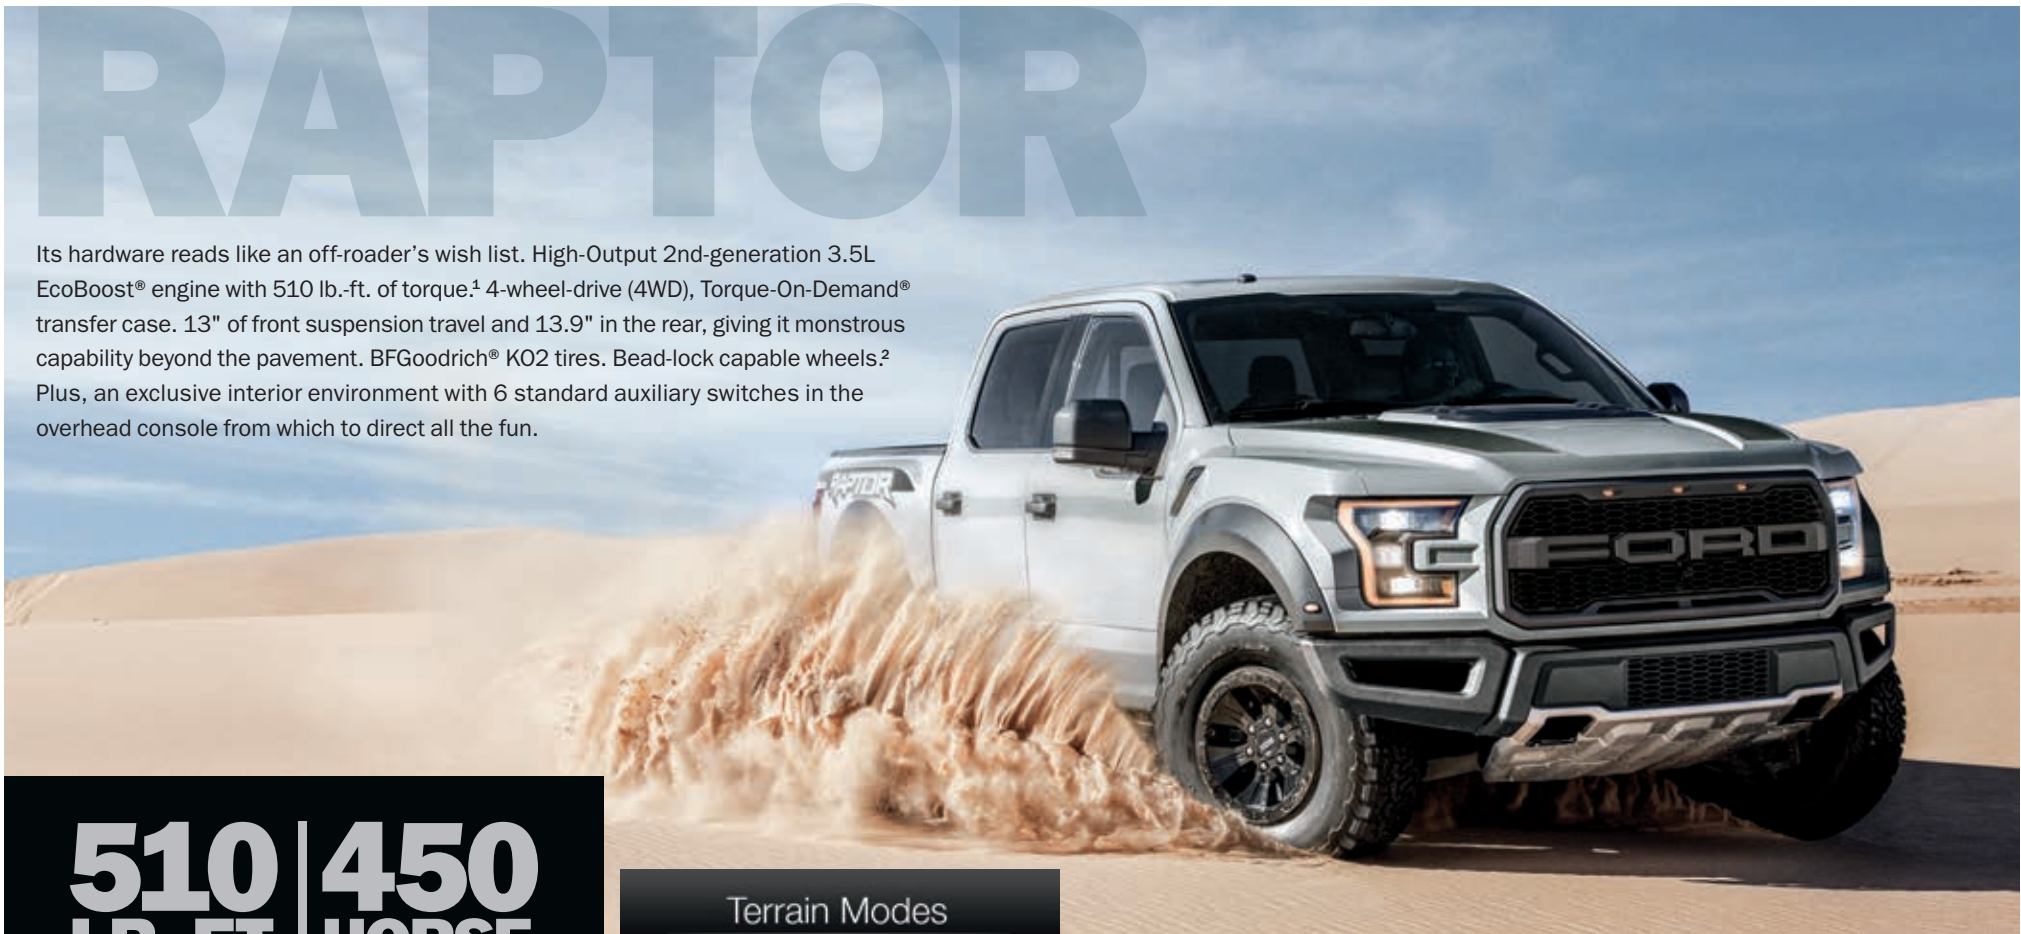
RAPTOR

Its hardware reads like an off-roader's wish list. High-Output 2nd-generation 3.5L EcoBoost® engine with 510 lb.-ft. of torque.¹ 4-wheel-drive (4WD), Torque-On-Demand® transfer case. 13" of front suspension travel and 13.9" in the rear, giving it monstrous capability beyond the pavement. BFGoodrich® KO2 tires. Bead-lock capable wheels.² Plus, an exclusive interior environment with 6 standard auxiliary switches in the overhead console from which to direct all the fun.

RAPTOR

FORD

510 | 450
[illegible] | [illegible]

Terrain Modes